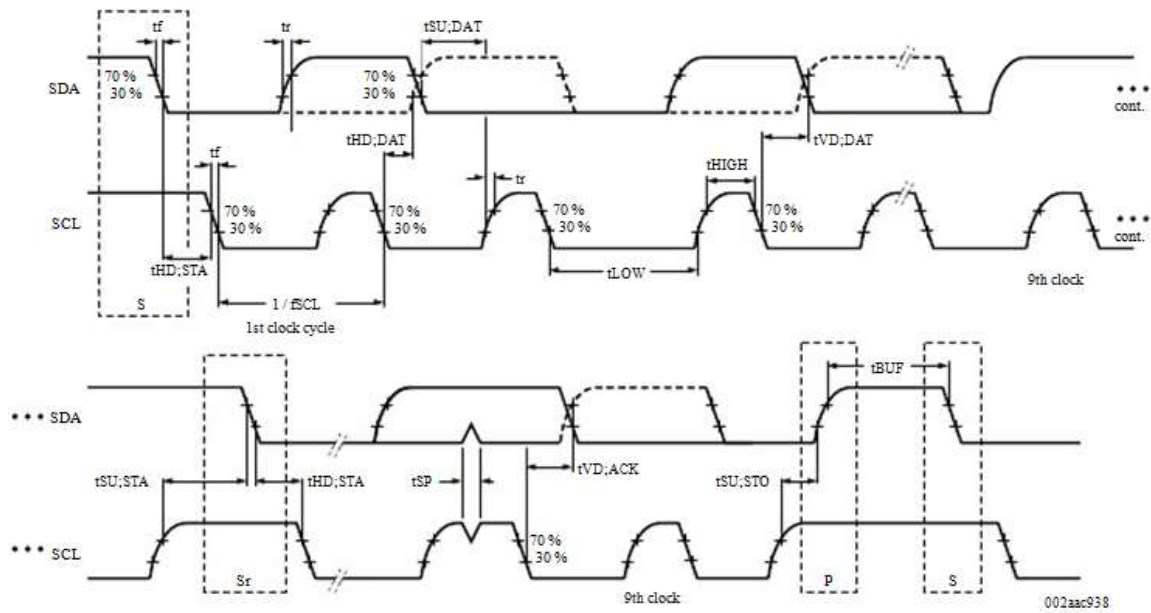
tf
tr
tSU;DAT
SDA
70 %
30 %
70 %
30 %
cont.
tHD;DAT
tVD;DAT
tf
tr
tHIGH
SCL
70 %
30 %
70 %
30 %
70 %
30 %
70 %
30 %
cont.
tHD;STA
tLOW
9th clock
S
1 / fSCL
1st clock cycle
tBUF
SDA
tSU;STA
tHD;STA
tSP
tVD;ACK
tSU;STO
SCL
70 %
30 %
Sr
9th clock
P
S
002aac938